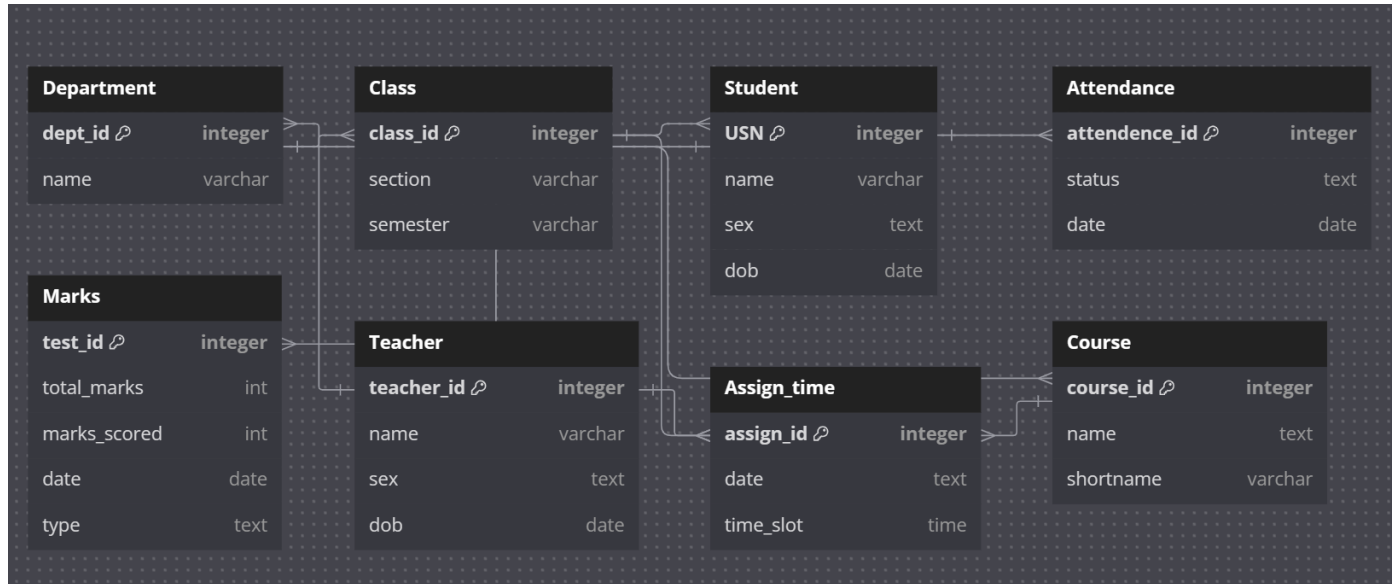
Department
dept_id integer
name varchar

Class
class_id integer
section varchar
semester varchar

Student
USN integer
name varchar
sex text
dob date

Attendance
attendence_id integer
status text
date date

Marks
test_id integer
total_marks int
marks_scored int
date date
type text

Teacher
teacher_id integer
name varchar
sex text
dob date

Assign_time
assign_id integer
date text
time_slot time

Course
course_id integer
name text
shortname varchar